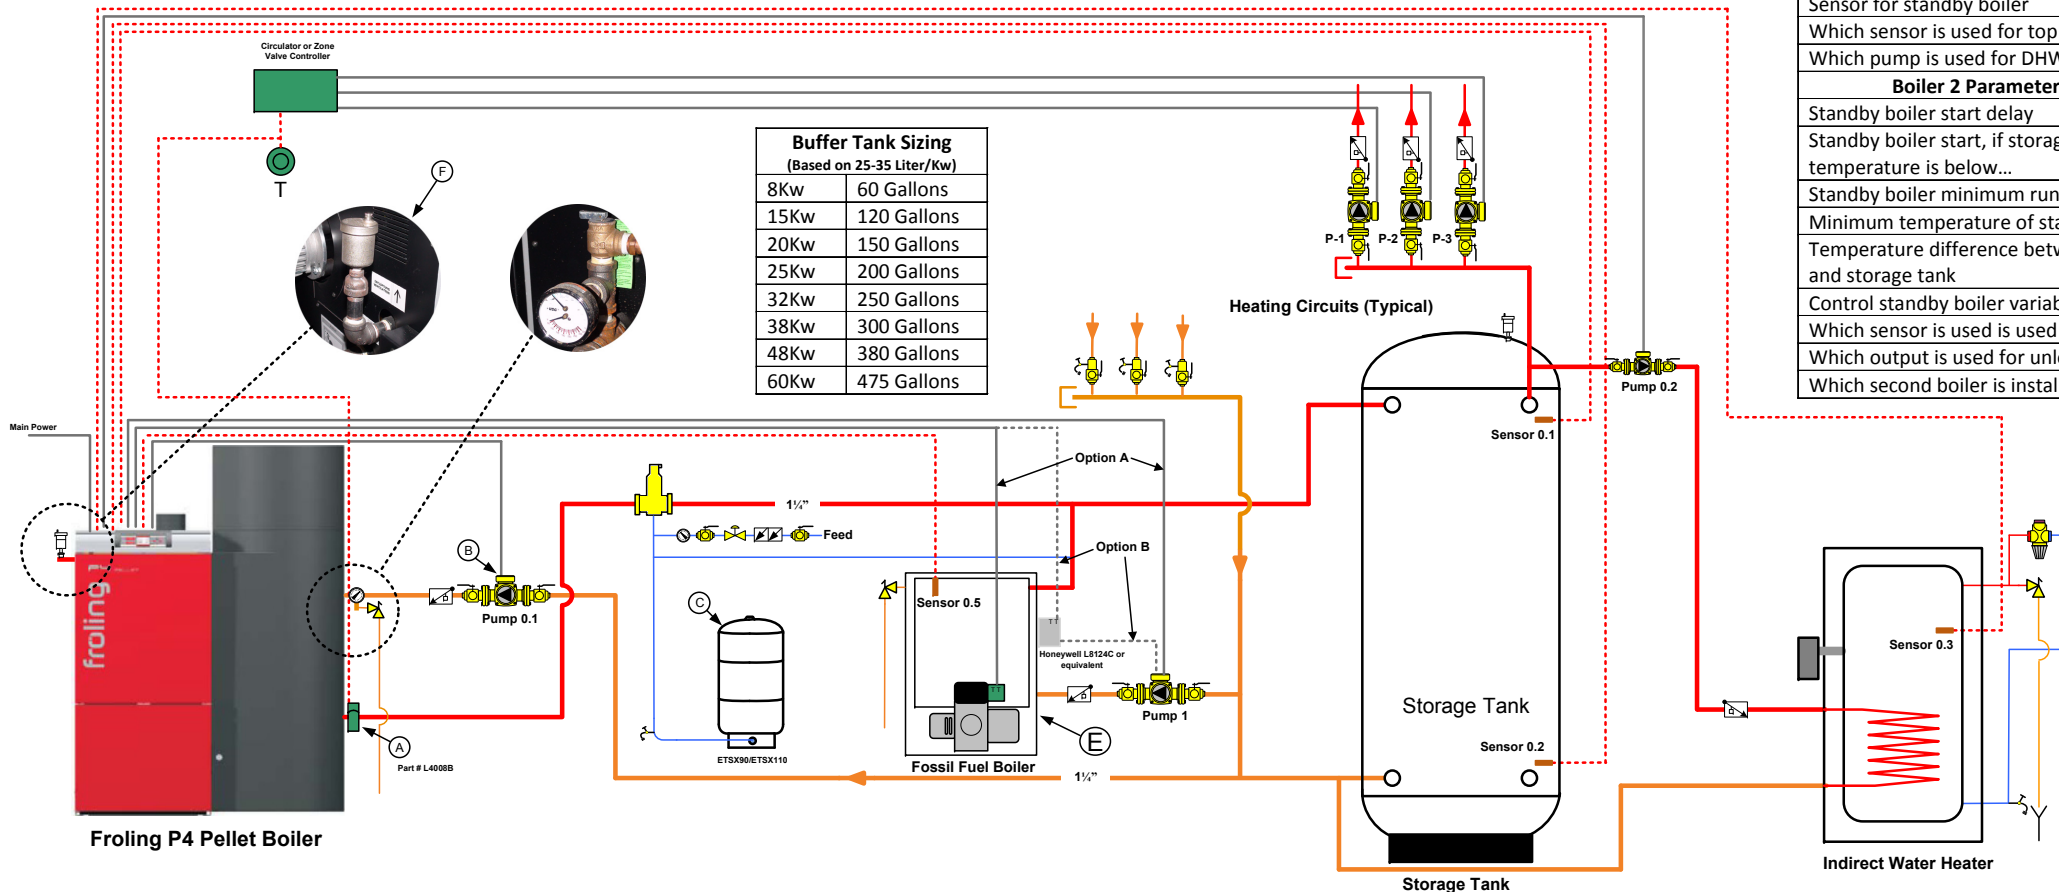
Circulator or Zone Valve Controller

T

F

| Buffer Tank Sizing (Based on 25-35 Liter/Kw) | |
|---|---|
| 8Kw | 60 Gallons |
| 15Kw | 120 Gallons |
| 20Kw | 150 Gallons |
| 25Kw | 200 Gallons |
| 32Kw | 250 Gallons |
| 38Kw | 300 Gallons |
| 48Kw | 380 Gallons |
| 60Kw | 475 Gallons |

P-1 P-2 P-3

Heating Circuits (Typical)

| Sensor for standby boiler |
|---|
| Which sensor is used for top |
| Which pump is used for DHW |
| Boiler 2 Parameter |
| Standby boiler start delay |
| Standby boiler start, if storag temperature is below… |
| Standby boiler minimum run |
| Minimum temperature of sta |
| Temperature difference betw and storage tank |
| Control standby boiler variab |
| Which sensor is used is used |
| Which output is used for unl |
| Which second boiler is instal |

Pump 0.2

Sensor 0.1

Main Power

Option A

1¼"

Feed

B

Option B

Pump 0.1

C

Sensor 0.5

Honeywell L8124C or equivalent

Pump 1

Storage Tank

Sensor 0.2

Sensor 0.3

A

Part # L4008B

ETSX90/ETSX110

Fossil Fuel Boiler

E

1¼"

froling

Froling P4 Pellet Boiler

Storage Tank

Indirect Water Heater